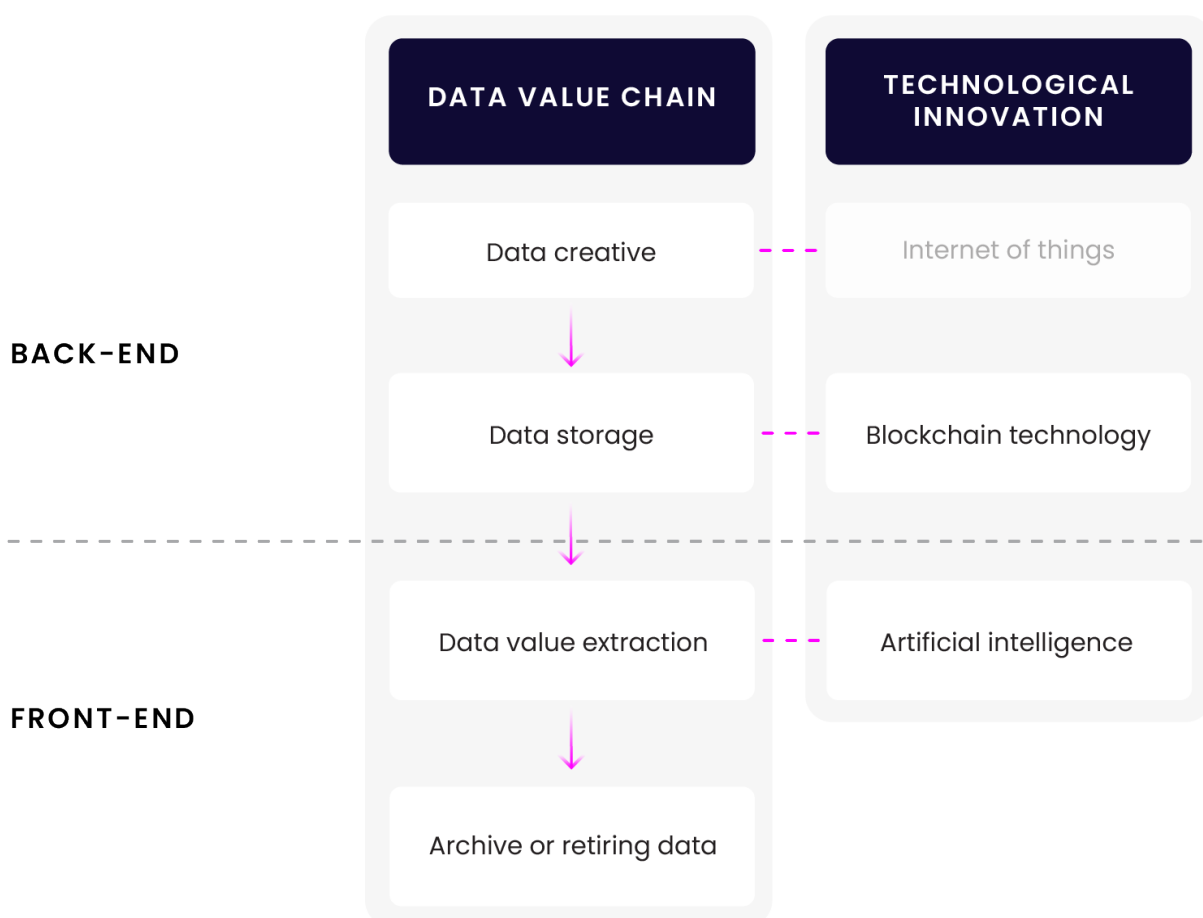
DATA VALUE CHAIN

TECHNOLOGICAL INNOVATION

Data creative

Internet of things

BACK-END

Data storage

Blockchain technology

Data value extraction

Artificial intelligence

FRONT-END

Archive or retiring data